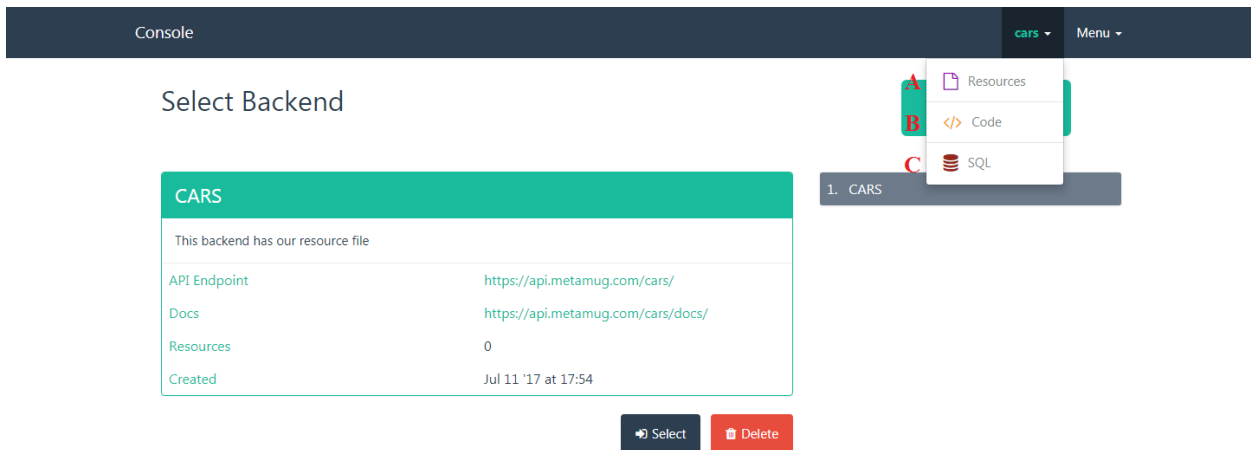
Console

cars Menu

A Resources
B Code
C SQL

Select Backend

1. CARS

CARS

This backend has our resource file

| | |
|---|---|
| API Endpoint | https://api.metamug.com/cars/ |
| Docs | https://api.metamug.com/cars/docs/ |
| Resources | 0 |
| Created | Jul 11 '17 at 17:54 |

Select Delete